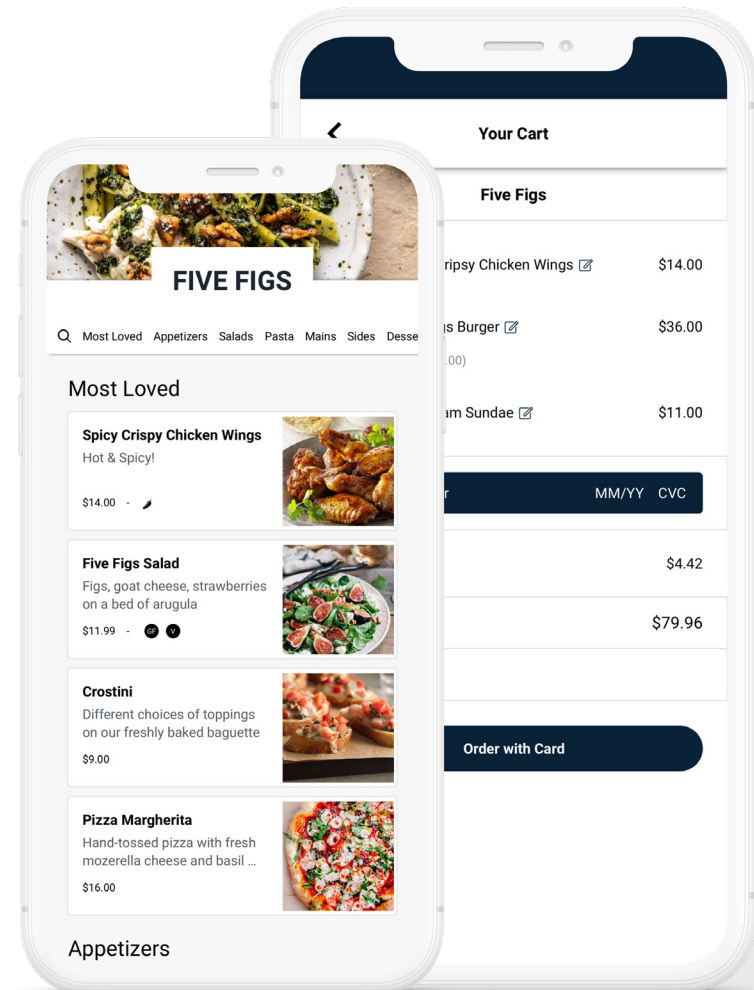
FIVE FIGS

Most Loved Appetizers Salads Pasta Mains Sides Desse

Most Loved

Spicy Crispy Chicken Wings
Hot & Spicy!
$14.00 -

Five Figs Salad
Figs, goat cheese, strawberries on a bed of arugula
$11.99 - GF V

Crostini
Different choices of toppings on our freshly baked baguette
$9.00

Pizza Margherita
Hand-tossed pizza with fresh mozerella cheese and basil ...
$16.00

Appetizers

Your Cart

Five Figs

ripsy Chicken Wings $14.00

gs Burger $36.00
.00)

am Sundae $11.00

r MM/YY CVC

$4.42

$79.96

Order with Card